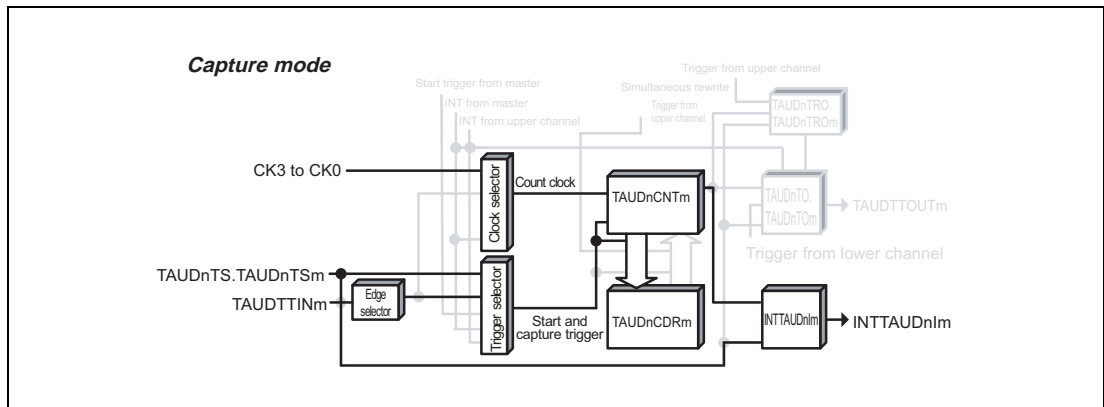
Capture mode

Trigger from upper channel

Start trigger from master

Simultaneous rewrite

INT from master

TAUDnTRO.
TAUDnTROm

INT from upper channel

Trigger from upper channel

CK3 to CK0

Clock selector

Count clock

TAUDnCNTm

TAUDnTO.
TAUDnTOm

TAUDTTOUTm

Trigger from lower channel

TAUDnTS.TAUDnTSm

TAUDTTINm

Edge selector

Trigger selector

Start and capture trigger

TAUDnCDRm

INTTAUDnIm

INTTAUDnIm